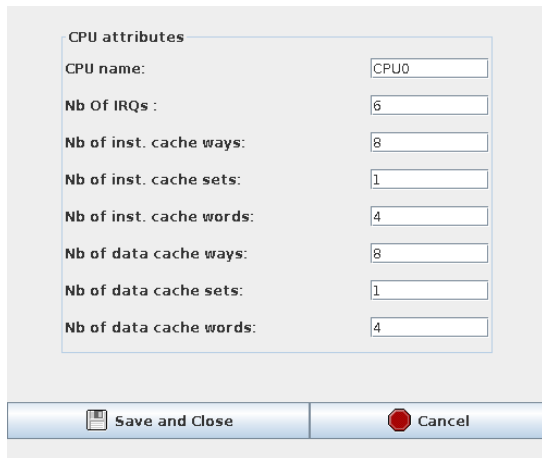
CPU attributes

CPU name: CPU0

Nb Of IRQs : 6

Nb of inst. cache ways: 8

Nb of inst. cache sets: 1

Nb of inst. cache words: 4

Nb of data cache ways: 8

Nb of data cache sets: 1

Nb of data cache words: 4

Save and Close

Cancel